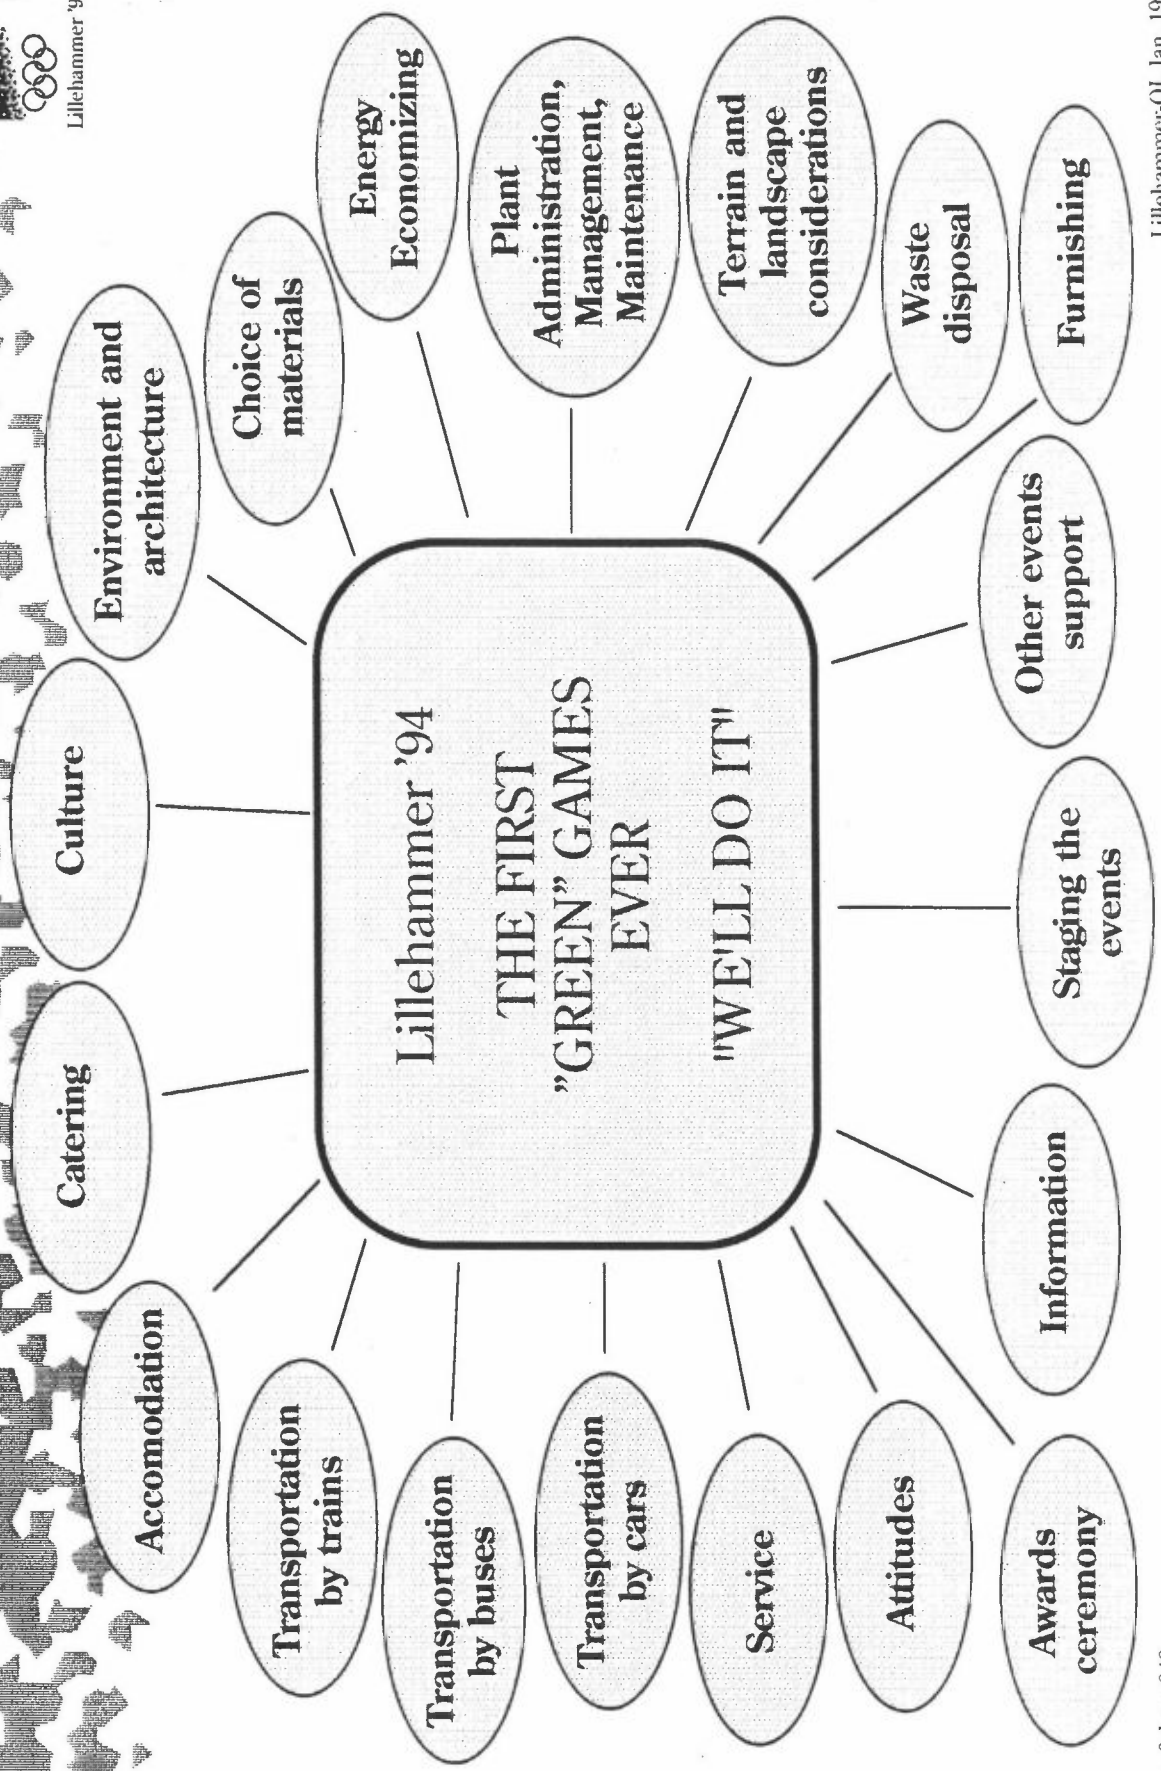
Lillehammer '94

THE FIRST "GREEN" GAMES EVER

"WE'LL DO IT"

Accomodation

Catering

Culture

Environment and architecture

Choice of materials

Energy Economizing

Plant Administration, Management, Maintenance

Terrain and landscape considerations

Waste disposal

Furnishing

Other events support

Staging the events

Information

Awards ceremony

Attitudes

Service

Transportation by cars

Transportation by buses

Transportation by trains

Lillehammer '9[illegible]

Lillehammer OL Jan. 19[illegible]